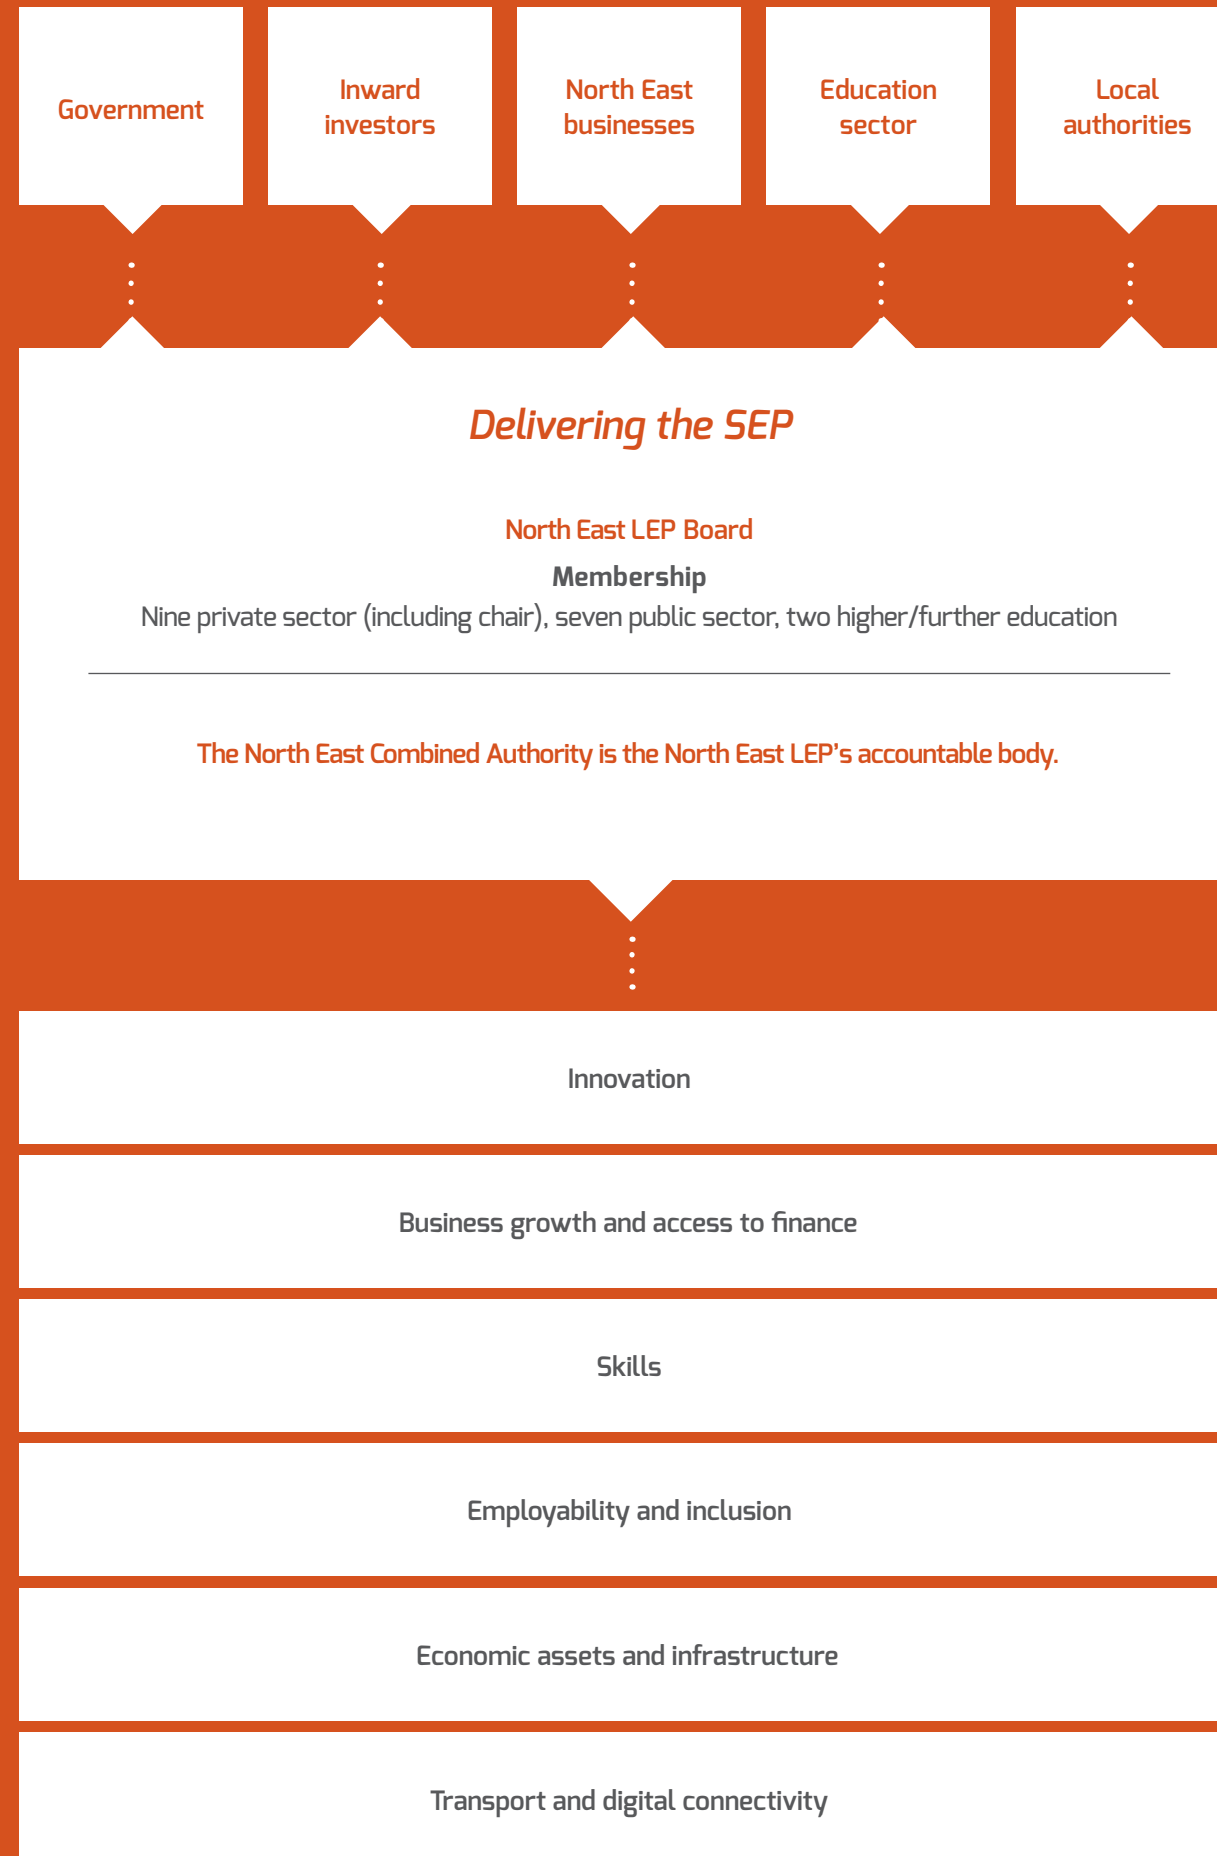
Government

Inward investors

North East businesses

Education sector

Local authorities

Delivering the SEP

North East LEP Board

Membership

Nine private sector (including chair), seven public sector, two higher/further education

The North East Combined Authority is the North East LEP's accountable body.

Innovation

Business growth and access to finance

Skills

Employability and inclusion

Economic assets and infrastructure

Transport and digital connectivity